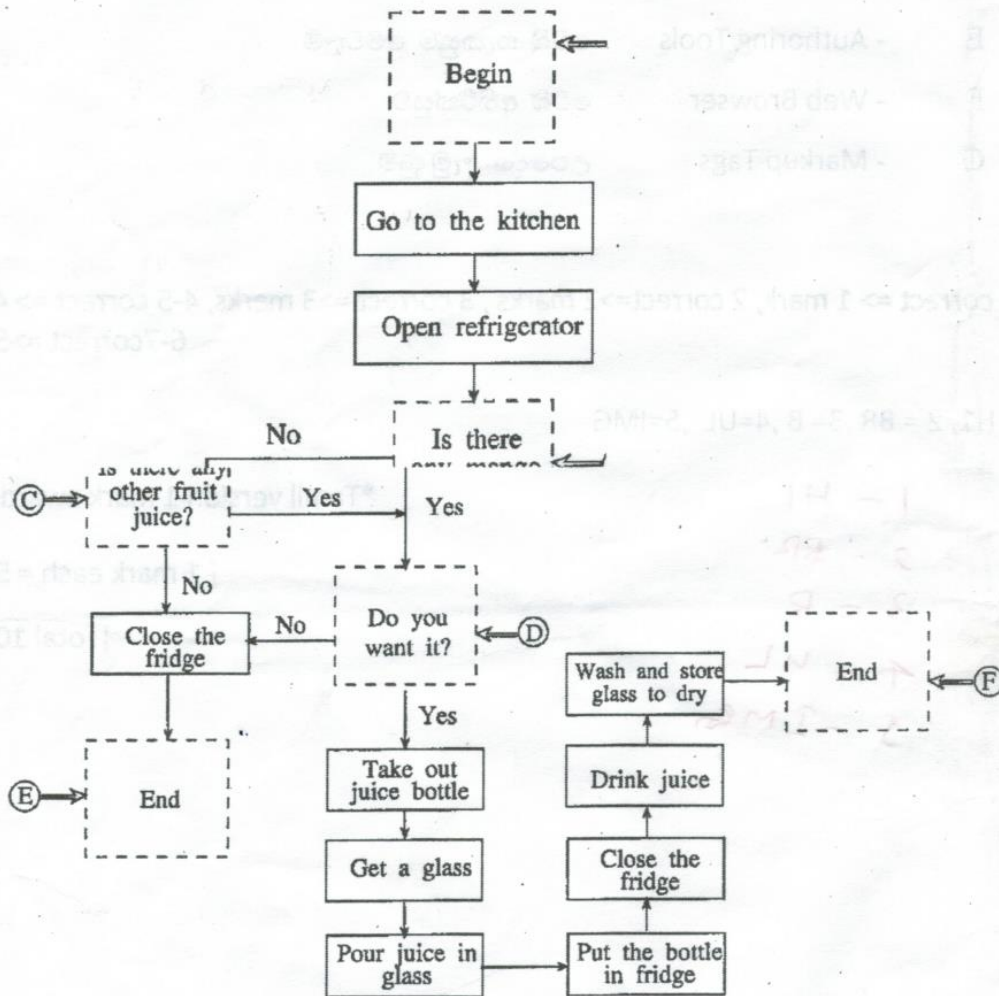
Begin

Go to the kitchen

Open refrigerator

No

Is there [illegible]

Is there any other fruit juice?

Ⓒ

Yes

Yes

No

Close the fridge

No

Do you want it?

Ⓓ

Wash and store glass to dry

End

Ⓕ

Yes

Ⓔ

End

Take out juice bottle

Drink juice

Get a glass

Close the fridge

Pour juice in glass

Put the bottle in fridge